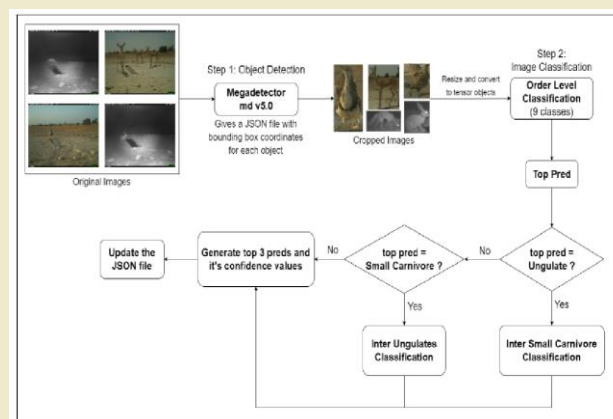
Original Images

Step 1: Object Detection

Megadetector md v5.0

Gives a JSON file with bounding box coordinates for each object

Cropped Images

Resize and convert to tensor objects

Step 2: Image Classification

Order Level Classification (9 classes)

Top Pred

top pred = Ungulate ?

No

top pred = Small Carnivore ?

No

Generate top 3 preds and it's confidence values

Update the JSON file

Yes

Inter Ungulates Classification

Yes

Inter Small Carnivore Classification